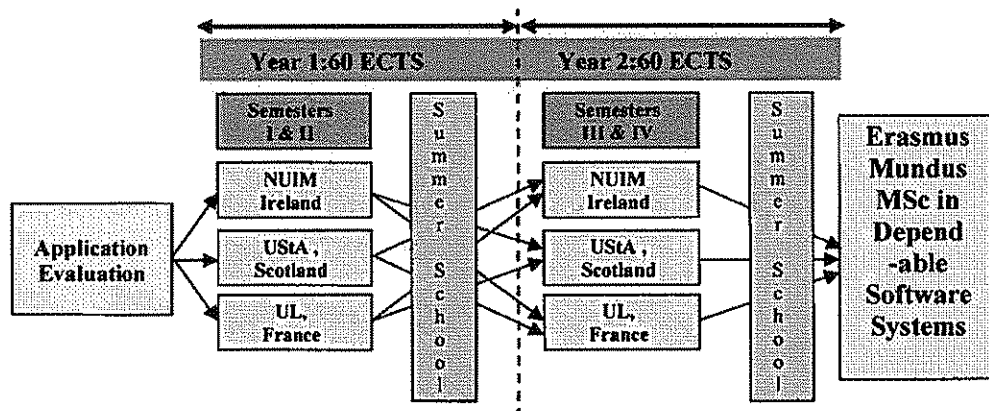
Year 1:60 ECTS

Year 2:60 ECTS

Semesters I & II

Summer School

Semesters III & IV

Summer School

Application Evaluation

NUIM Ireland

UStA, Scotland

UL, France

NUIM Ireland

UStA, Scotland

UL, France

Erasmus Mundus MSc in Dependable Software Systems